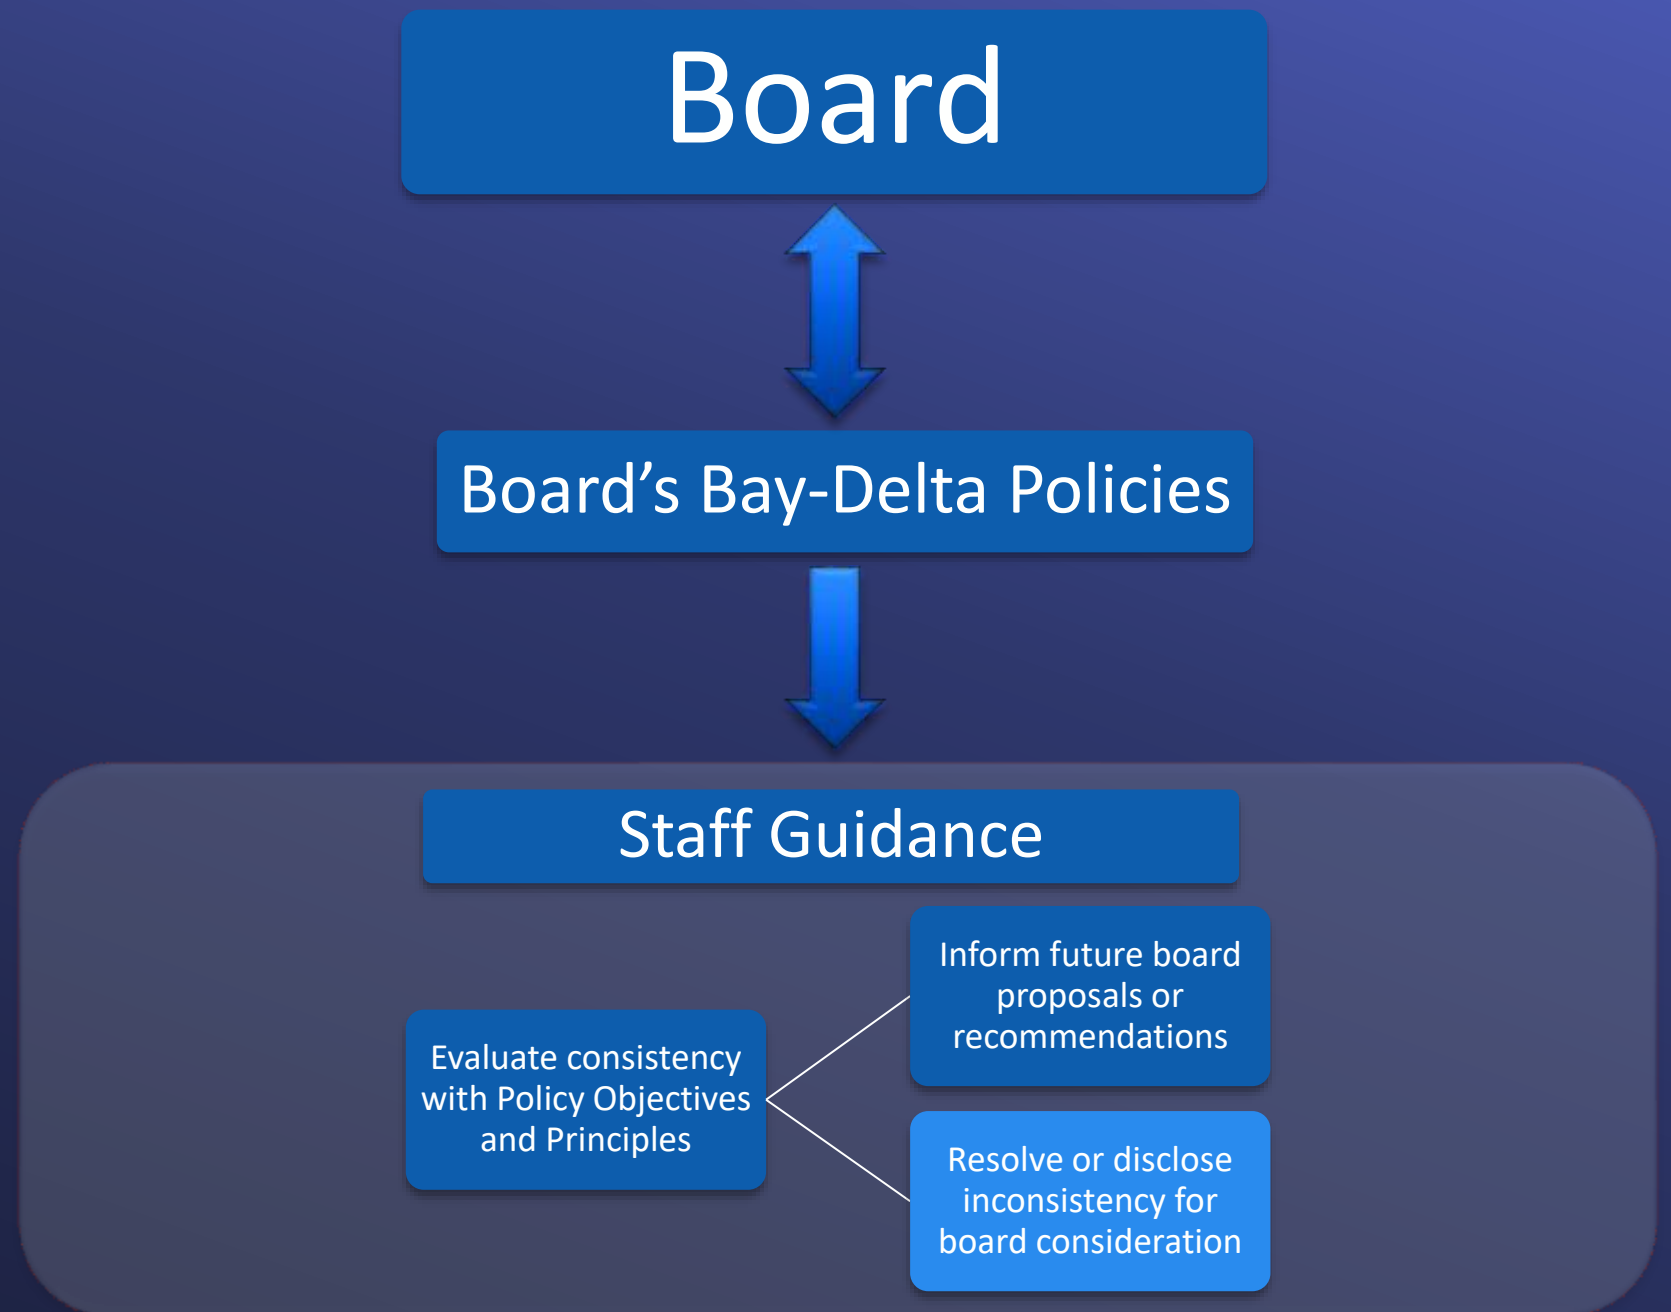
Board

Board’s Bay-Delta Policies

Staff Guidance

Evaluate consistency with Policy Objectives and Principles

Inform future board proposals or recommendations

Resolve or disclose inconsistency for board consideration